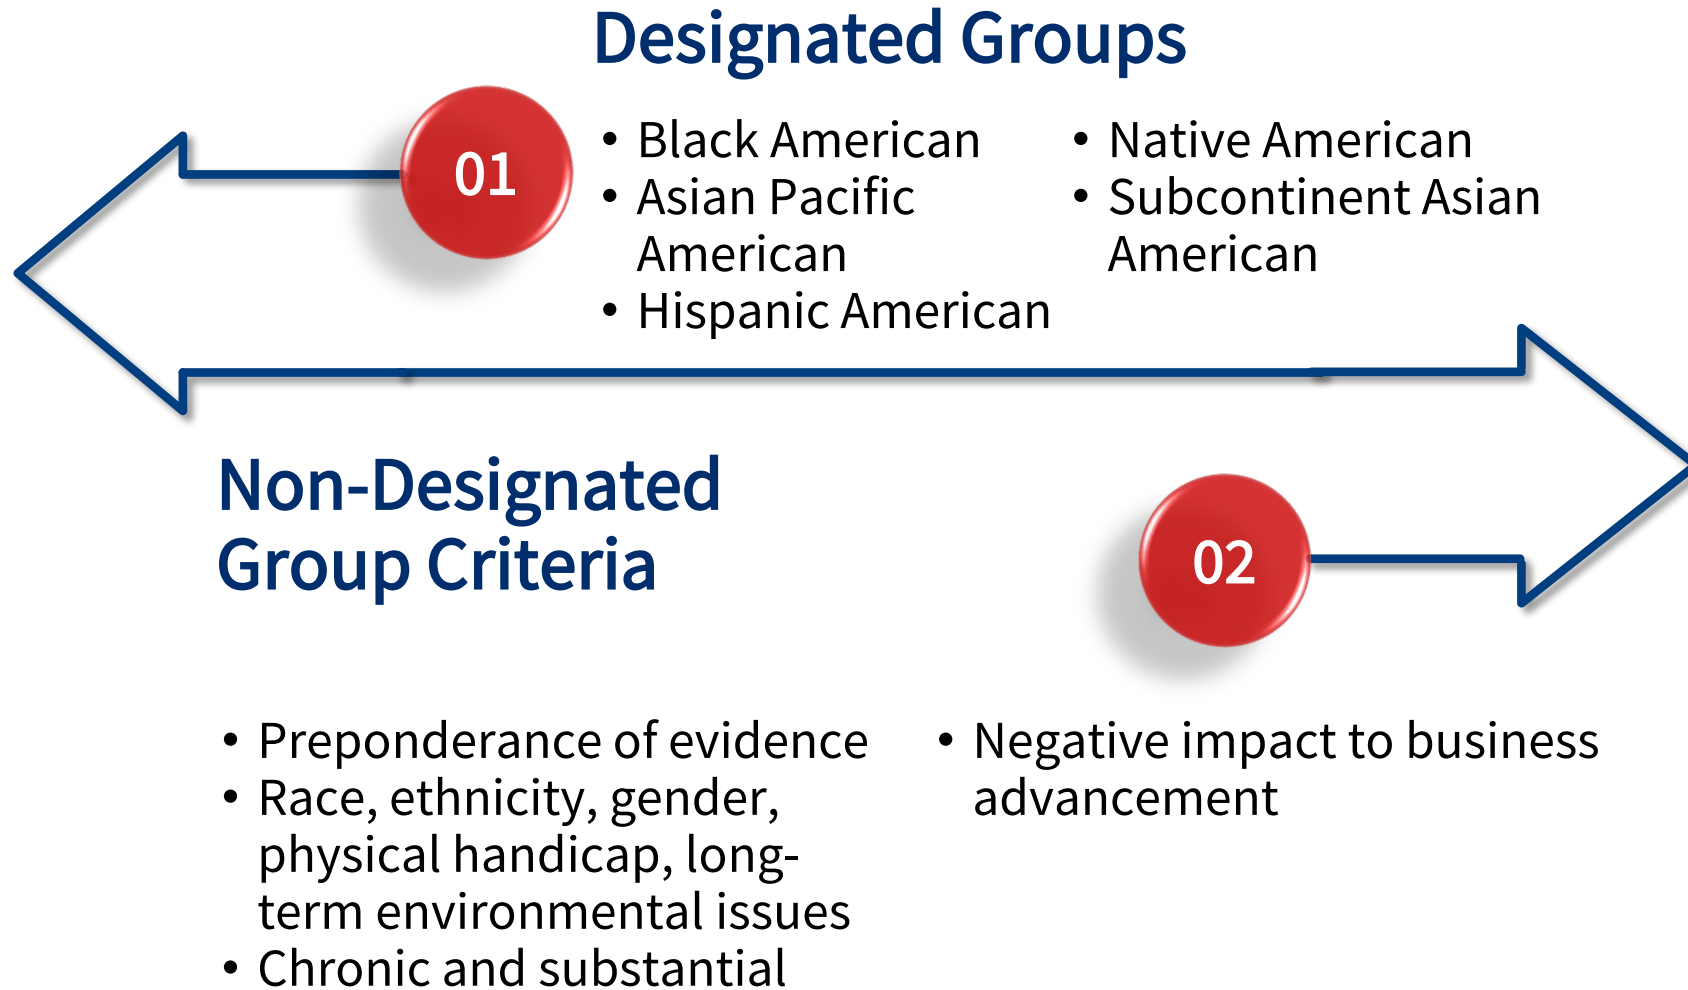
Designated Groups

01

- Black American
- Asian Pacific American
- Hispanic American

- Native American
- Subcontinent Asian American

Non-Designated Group Criteria

02

- Preponderance of evidence
- Race, ethnicity, gender, physical handicap, long-term environmental issues
- Chronic and substantial

- Negative impact to business advancement